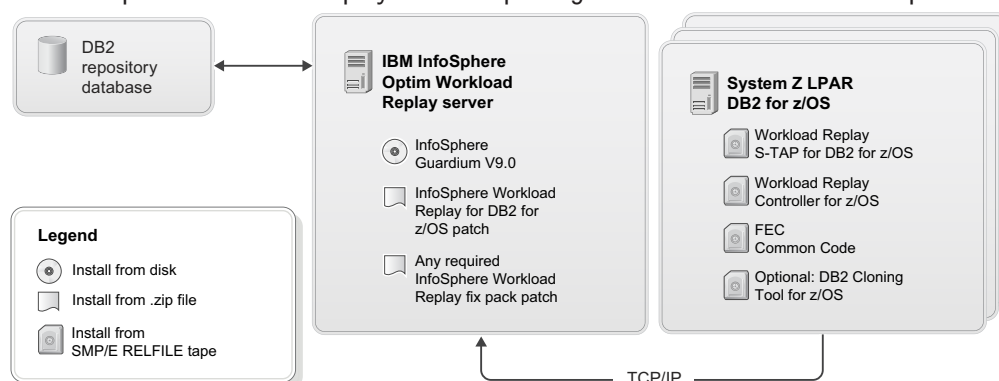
DB2 repository database

IBM InfoSphere Optim Workload Replay server

InfoSphere Guardium V9.0

InfoSphere Workload Replay for DB2 for z/OS patch

Any required InfoSphere Workload Replay fix pack patch

System Z LPAR DB2 for z/OS

Workload Replay S-TAP for DB2 for z/OS

Workload Replay Controller for z/OS

FEC Common Code

Optional: DB2 Cloning Tool for z/OS

Legend

Install from disk

Install from .zip file

Install from SMP/E RELFILE tape

TCP/IP